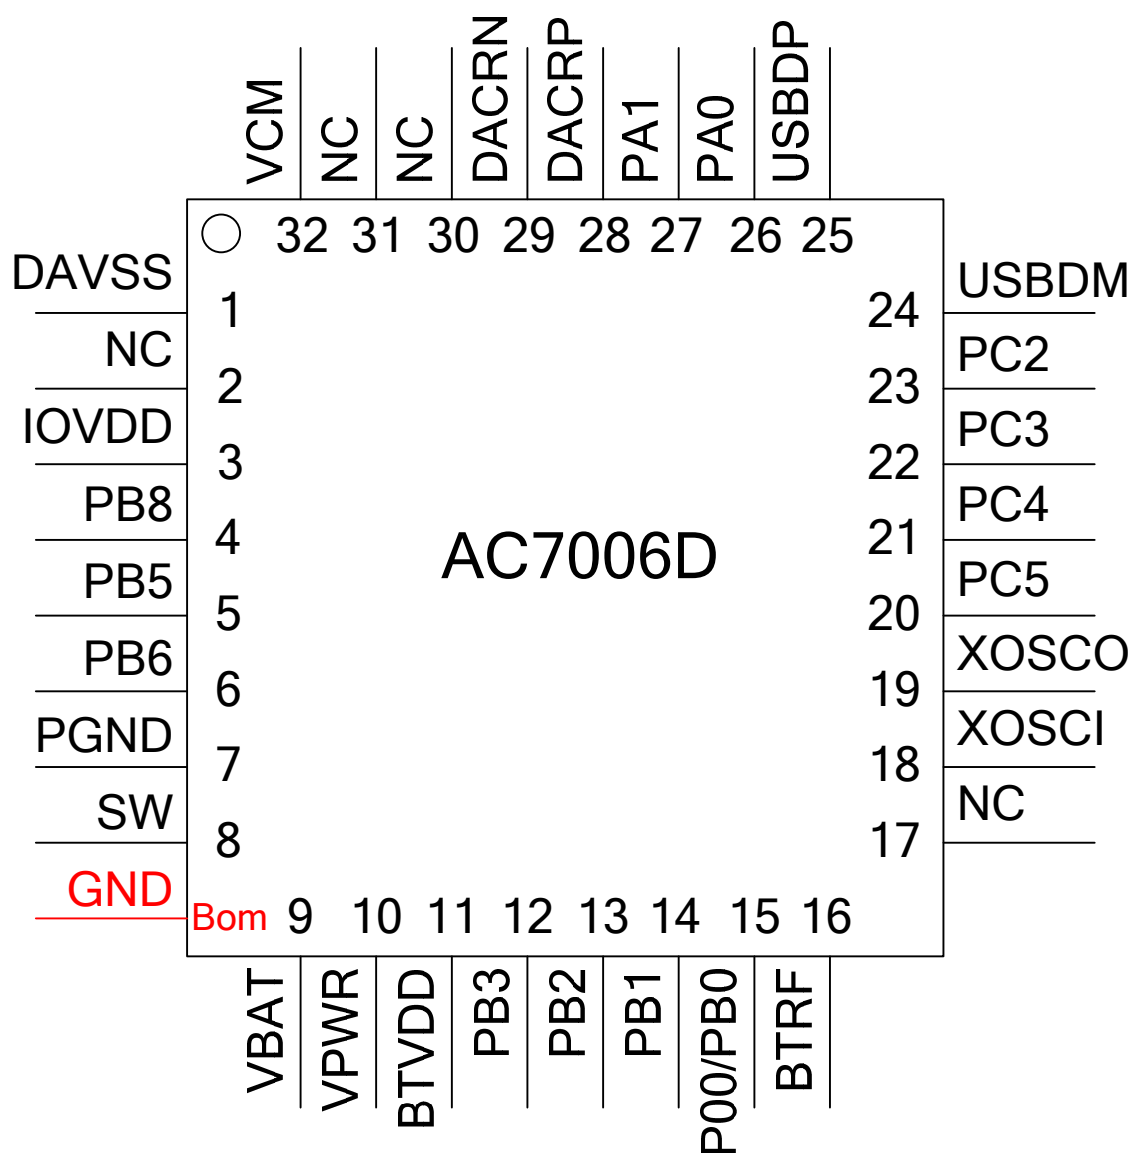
VCM NC NC DACRN DACRP PA1 PA0 USBDP

32 31 30 29 28 27 26 25

DAVSS 1
NC 2
IOVDD 3
PB8 4
PB5 5
PB6 6
PGND 7
SW 8
GND Bom

AC7006D

USBDM 24
PC2 23
PC3 22
PC4 21
PC5 20
XOSCO 19
XOSCI 18
NC 17

9 10 11 12 13 14 15 16

VBAT VPWR BTVDD PB3 PB2 PB1 P00/PB0 BTRF